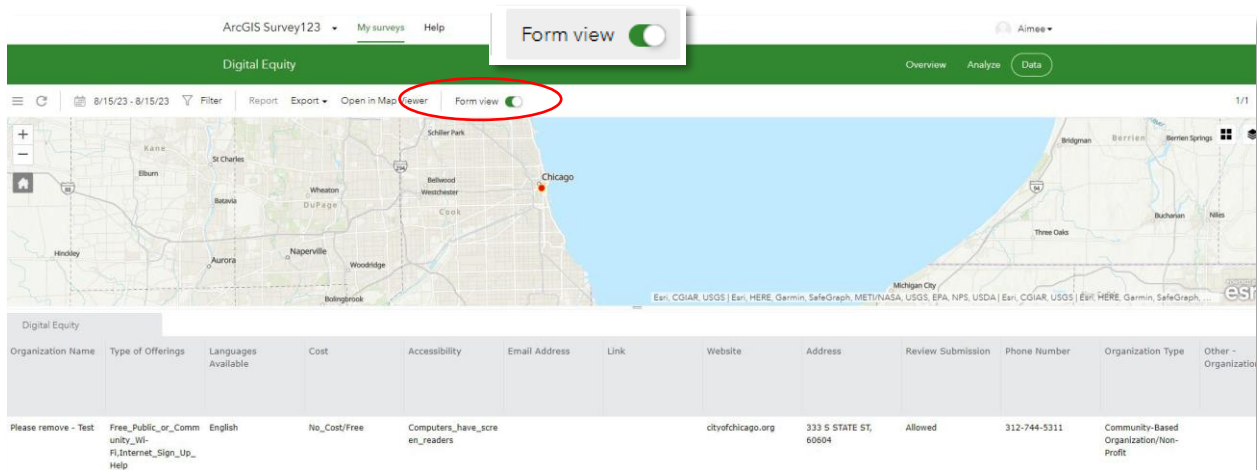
ArcGIS Survey123 ▾ My surveys Help

Form view

Aimee ▾

Digital Equity

Overview Analyze Data

8/15/23 - 8/15/23 Filter Report Export ▾ Open in Map Viewer Form view

1/1

Schiller Park
Kane
St Charles
Elburn
Wheaton
Bellwood
Westchester
Chicago
Batavia
DuPage
Cook
Naperville
Hinckley
Aurora
Woodridge
Bolingbrook
Bridgman
Berrien
Berrien Springs
Buchanan
Niles
Three Oaks
Michigan City

Esri, CGIAR, USGS | Esri, HERE, Garmin, SafeGraph, METI/NASA, USGS, EPA, NPS, USDA | Esri, CGIAR, USGS | Esri, HERE, Garmin, SafeGraph, ...

Digital Equity

| Organization Name | Type of Offerings | Languages Available | Cost | Accessibility | Email Address | Link | Website | Address | Review Submission | Phone Number | Organization Type | Other - Organization |
|---|---|---|---|---|---|---|---|---|---|---|---|---|
| Please remove - Test | Free_Public_or_Community_Wi-Fi,Internet_Sign_Up_Help | English | No_Cost/Free | Computers_have_screen_readers | | | cityofchicago.org | 333 S STATE ST, 60604 | Allowed | 312-744-5311 | Community-Based Organization/Non-Profit | |